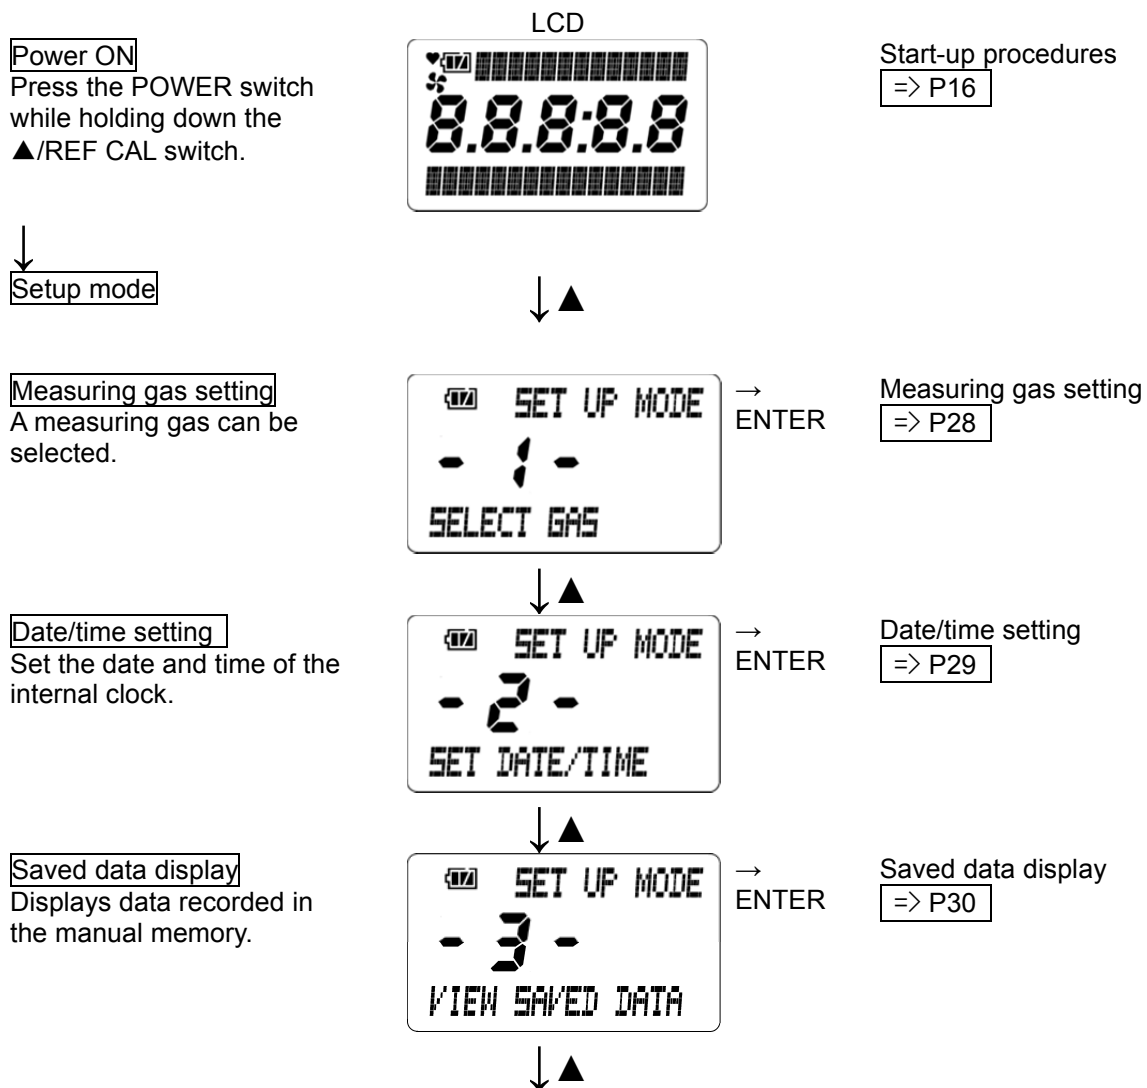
Power ON
Press the POWER switch while holding down the ▲/REF CAL switch.

LCD

8.8.8:8.8

Start-up procedures
=> P16

↓
Setup mode

↓▲

Measuring gas setting
A measuring gas can be selected.

SET UP MODE
- 1 -
SELECT GAS

→ ENTER

Measuring gas setting
=> P28

↓▲

Date/time setting
Set the date and time of the internal clock.

SET UP MODE
- 2 -
SET DATE/TIME

→ ENTER

Date/time setting
=> P29

↓▲

Saved data display
Displays data recorded in the manual memory.

SET UP MODE
- 3 -
VIEW SAVED DATA

→ ENTER

Saved data display
=> P30

↓▲